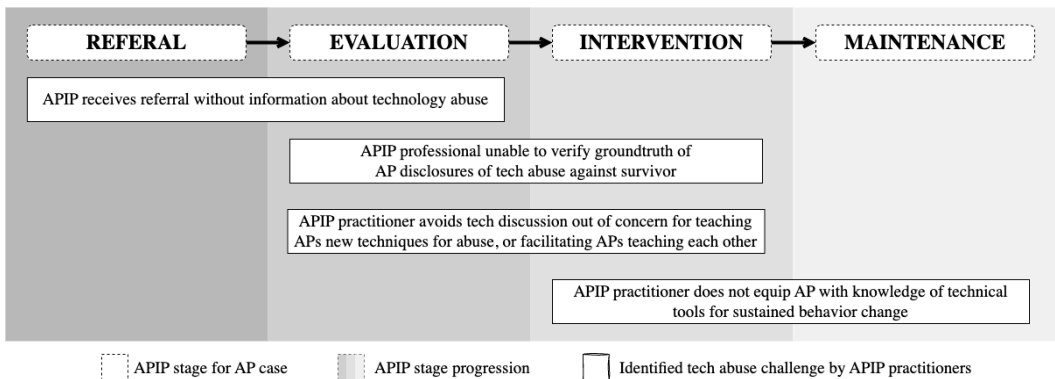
REFERAL

EVALUATION

INTERVENTION

MAINTENANCE

APIP receives referral without information about technology abuse

APIP professional unable to verify groundtruth of AP disclosures of tech abuse against survivor

APIP practitioner avoids tech discussion out of concern for teaching APs new techniques for abuse, or facilitating APs teaching each other

APIP practitioner does not equip AP with knowledge of technical tools for sustained behavior change

APIP stage for AP case

APIP stage progression

Identified tech abuse challenge by APIP practitioners